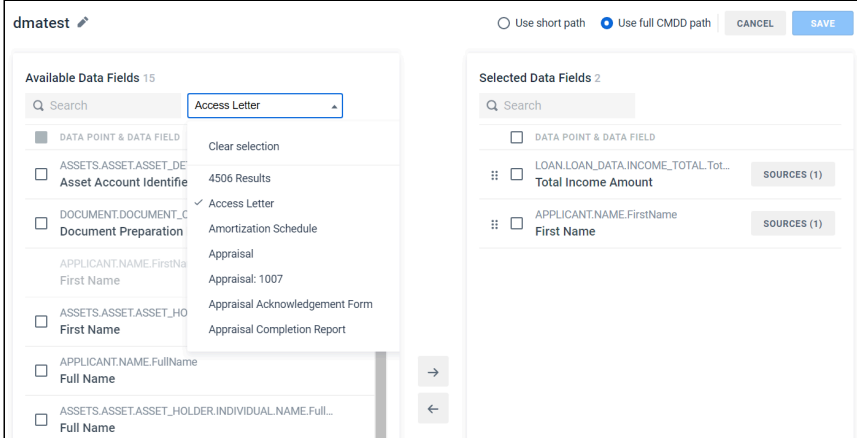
dmatest

Use short path Use full CMDD path CANCEL SAVE

Available Data Fields 15

Search

Access Letter

DATA POINT & DATA FIELD

ASSETS.ASSET.ASSET_DE
Asset Account Identifie

DOCUMENT.DOCUMENT_C
Document Preparation

APPLICANT.NAME.FirstNa
First Name

ASSETS.ASSET.ASSET_HO
First Name

APPLICANT.NAME.FullName
Full Name

ASSETS.ASSET.ASSET_HOLDER.INDIVIDUAL.NAME.Full...
Full Name

Clear selection
4506 Results
✓ Access Letter
Amortization Schedule
Appraisal
Appraisal: 1007
Appraisal Acknowledgement Form
Appraisal Completion Report

Selected Data Fields 2

Search

DATA POINT & DATA FIELD

LOAN.LOAN_DATA.INCOME_TOTAL.Tot...
Total Income Amount
SOURCES (1)

APPLICANT.NAME.FirstName
First Name
SOURCES (1)